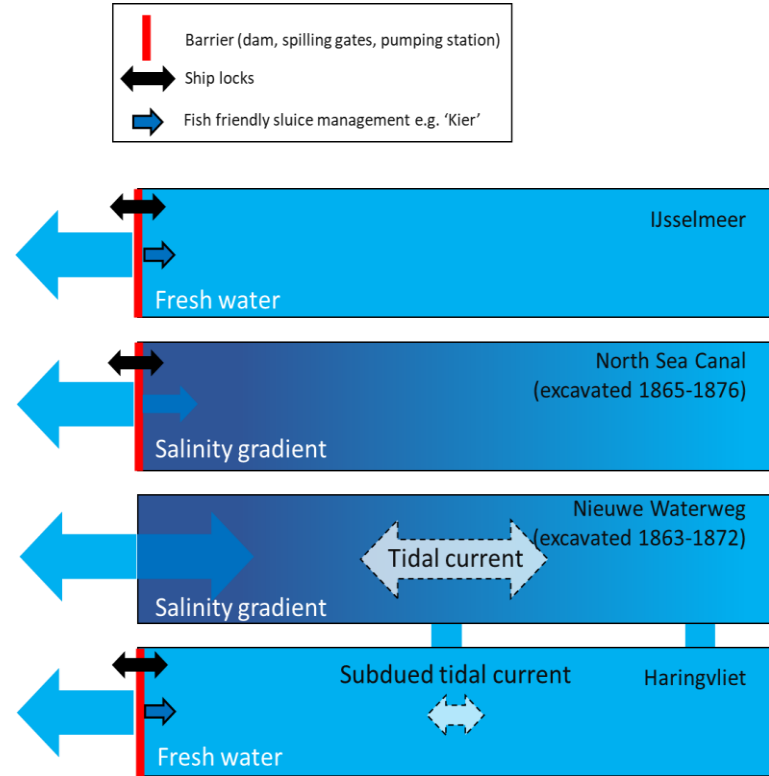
Barrier (dam, spilling gates, pumping station)
Ship locks
Fish friendly sluice management e.g. 'Kier'

IJsselmeer
Fresh water

North Sea Canal
(excavated 1865-1876)
Salinity gradient

Nieuwe Waterweg
(excavated 1863-1872)
Tidal current
Salinity gradient

Subdued tidal current
Haringvliet
Fresh water